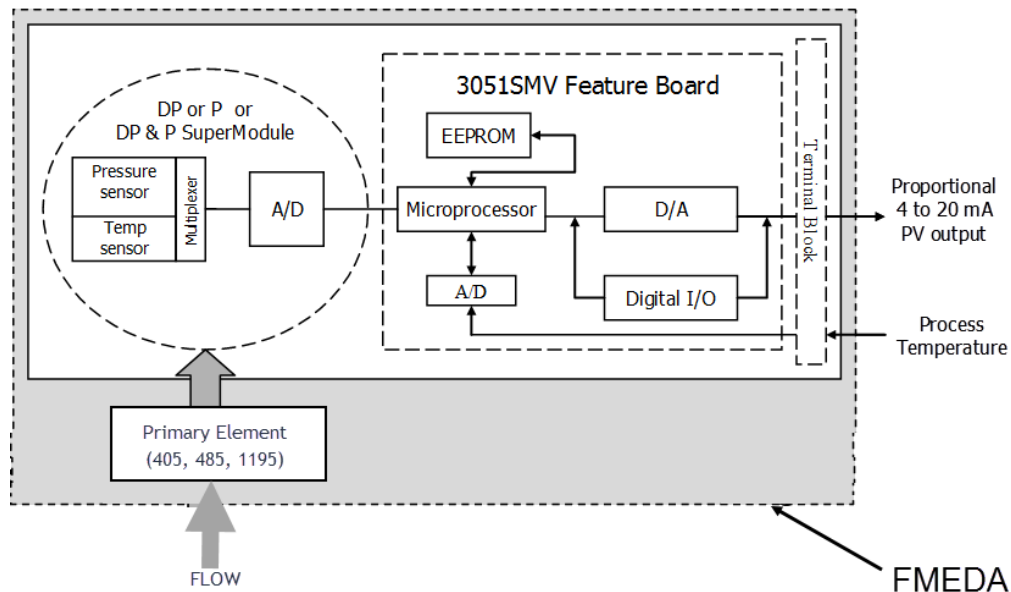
DP or P or
DP & P SuperModule

Pressure sensor

Temp sensor

Multiplexer

A/D

3051SMV Feature Board

EEPROM

Microprocessor

D/A

A/D

Digital I/O

Terminal Block

Proportional
4 to 20 mA
PV output

Process
Temperature

Primary Element
(405, 485, 1195)

FLOW

FMEDA